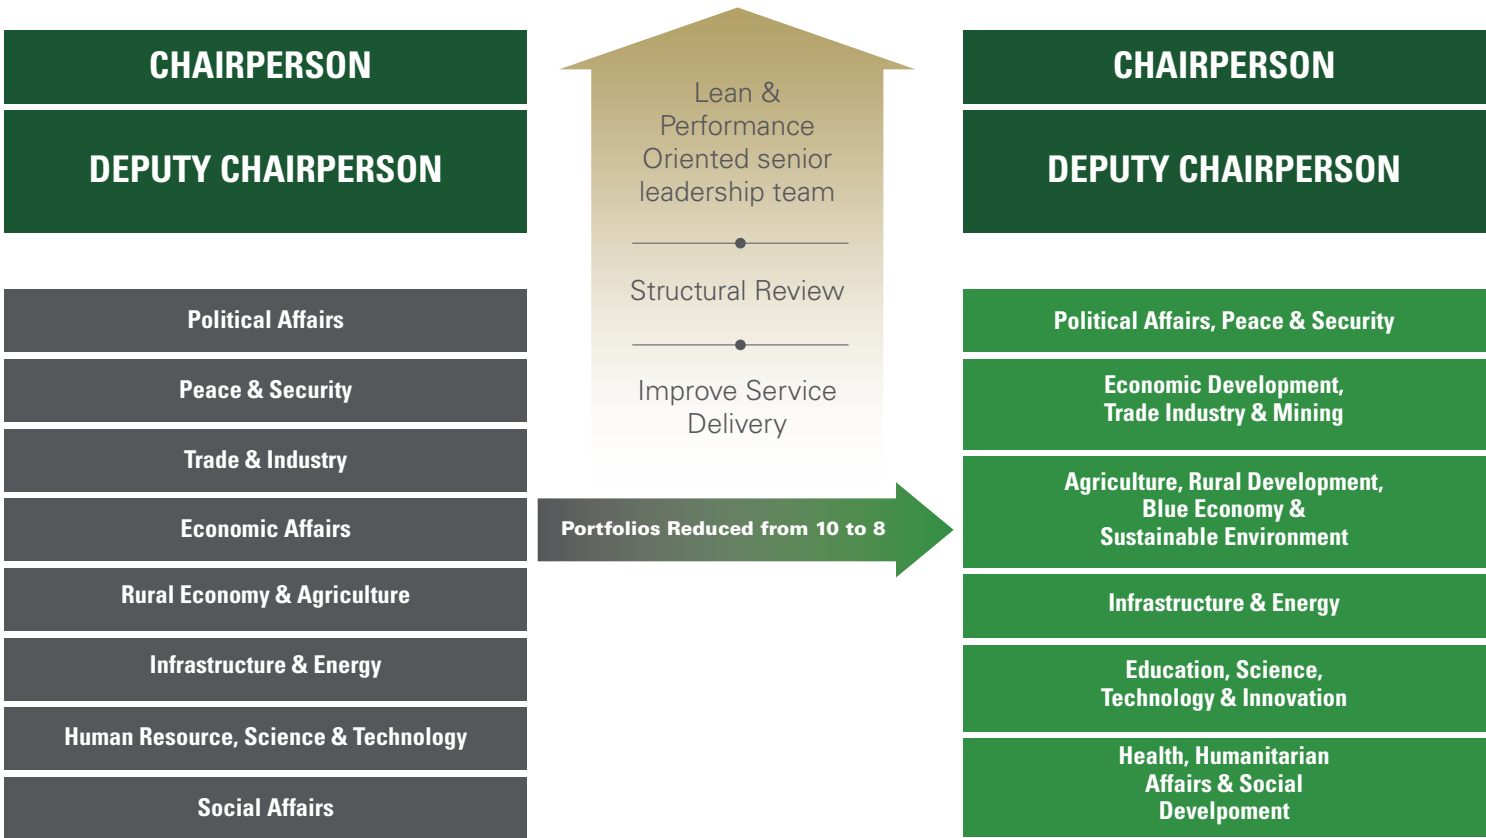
CHAIRPERSON

DEPUTY CHAIRPERSON

Political Affairs

Peace & Security

Trade & Industry

Economic Affairs

Rural Economy & Agriculture

Infrastructure & Energy

Human Resource, Science & Technology

Social Affairs

Lean & Performance Oriented senior leadership team

Structural Review

Improve Service Delivery

Portfolios Reduced from 10 to 8

CHAIRPERSON

DEPUTY CHAIRPERSON

Political Affairs, Peace & Security

Economic Development, Trade Industry & Mining

Agriculture, Rural Development, Blue Economy & Sustainable Environment

Infrastructure & Energy

Education, Science, Technology & Innovation

Health, Humanitarian Affairs & Social Devlepoment